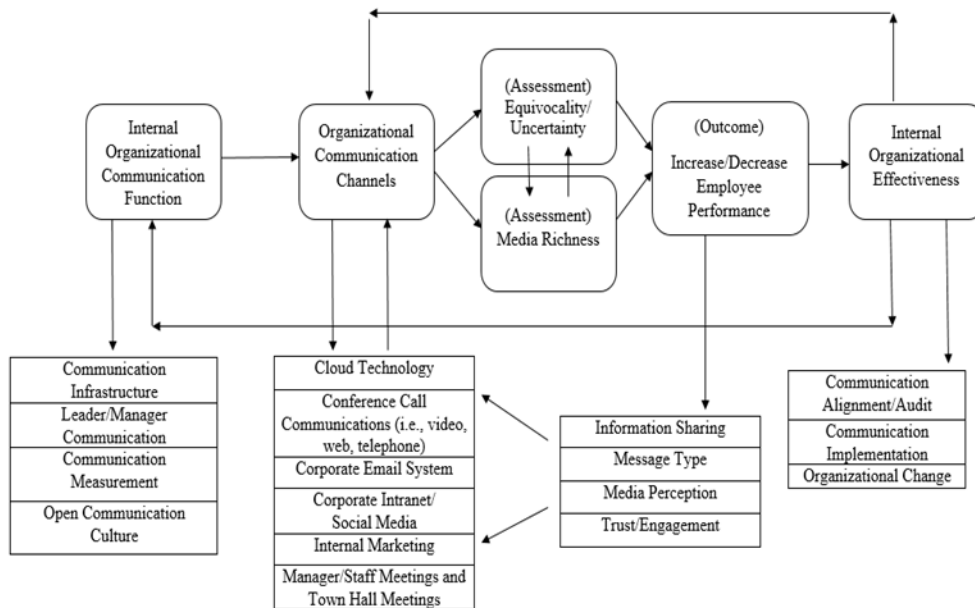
Internal Organizational Communication Function

Organizational Communication Channels

(Assessment) Equivocality/ Uncertainty

(Assessment) Media Richness

(Outcome) Increase/Decrease Employee Performance

Internal Organizational Effectiveness

| Communication Infrastructure |
|---|
| Leader/Manager Communication |
| Communication Measurement |
| Open Communication Culture |

| Cloud Technology |
|---|
| Conference Call Communications (i.e., video, web, telephone) |
| Corporate Email System |
| Corporate Intranet/ Social Media |
| Internal Marketing |
| Manager/Staff Meetings and Town Hall Meetings |

| Information Sharing |
|---|
| Message Type |
| Media Perception |
| Trust/Engagement |

| Communication Alignment/Audit |
|---|
| Communication Implementation |
| Organizational Change |